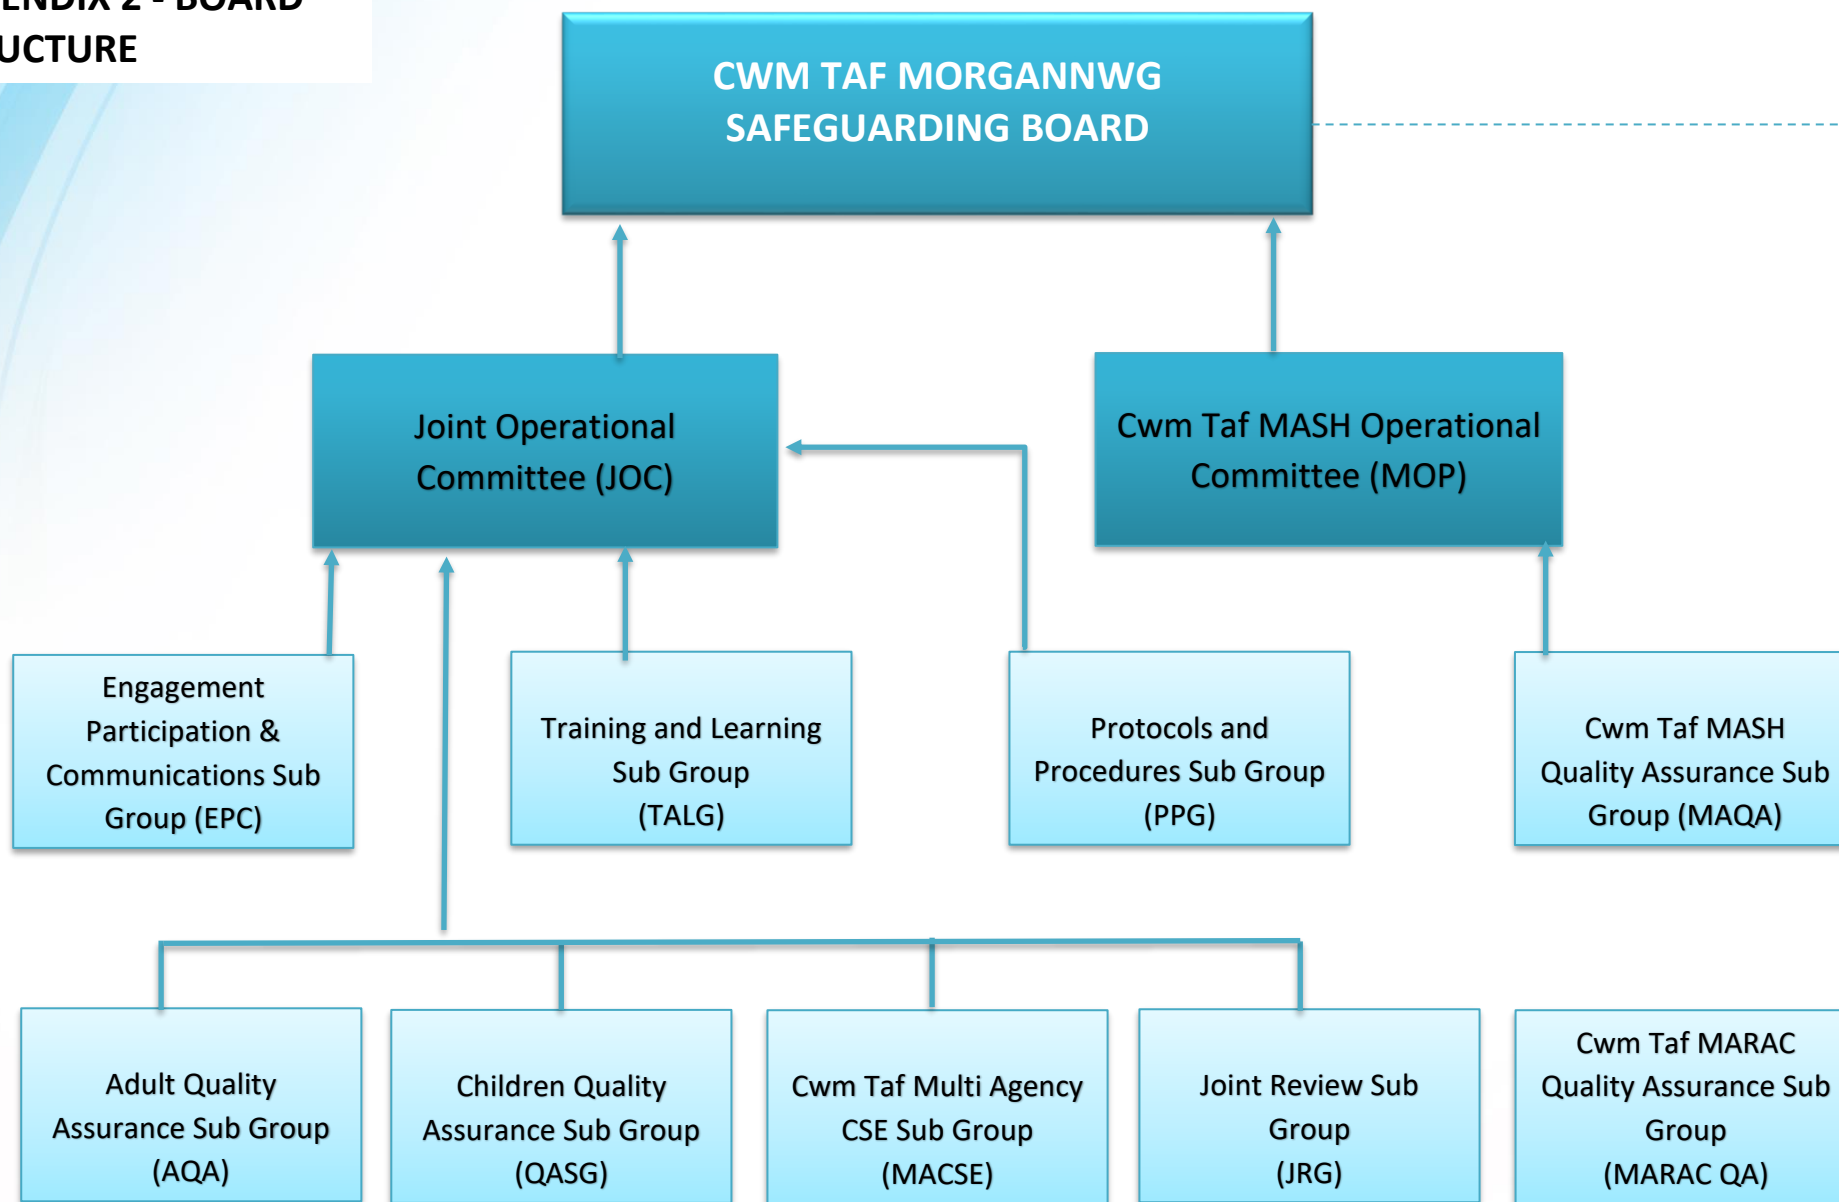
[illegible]ENDIX 2 - BOARD
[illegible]UCTURE

CWM TAF MORGANNWG SAFEGUARDING BOARD

Joint Operational Committee (JOC)

Cwm Taf MASH Operational Committee (MOP)

Engagement Participation & Communications Sub Group (EPC)

Training and Learning Sub Group (TALG)

Protocols and Procedures Sub Group (PPG)

Cwm Taf MASH Quality Assurance Sub Group (MAQA)

Adult Quality Assurance Sub Group (AQA)

Children Quality Assurance Sub Group (QASG)

Cwm Taf Multi Agency CSE Sub Group (MACSE)

Joint Review Sub Group (JRG)

Cwm Taf MARAC Quality Assurance Sub Group (MARAC QA)